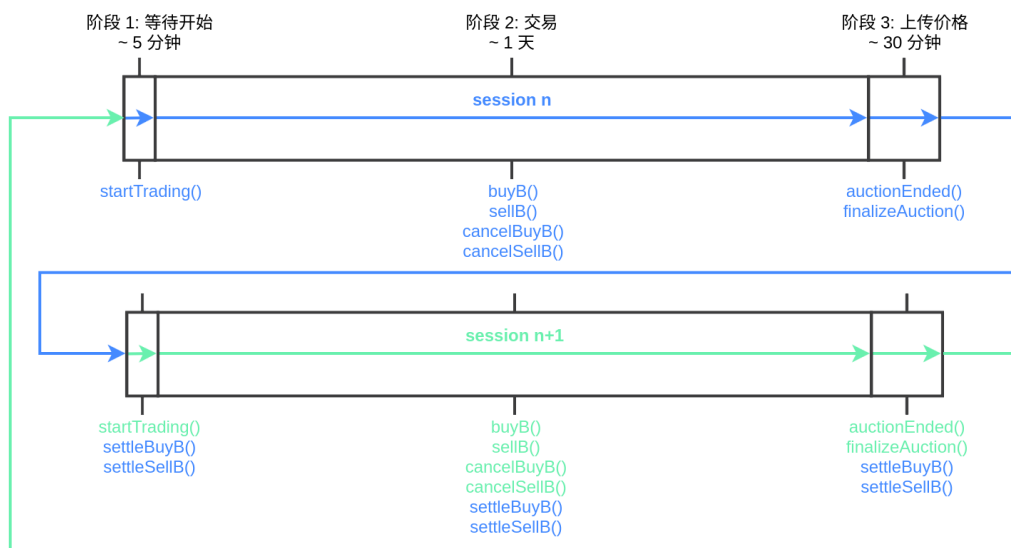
阶段 1: 等待开始
~ 5 分钟

阶段 2: 交易
~ 1 天

阶段 3: 上传价格
~ 30 分钟

session n

startTrading()

buyB()
sellB()
cancelBuyB()
cancelSellB()

auctionEnded()
finalizeAuction()

session n+1

startTrading()
settleBuyB()
settleSellB()

buyB()
sellB()
cancelBuyB()
cancelSellB()
settleBuyB()
settleSellB()

auctionEnded()
finalizeAuction()
settleBuyB()
settleSellB()